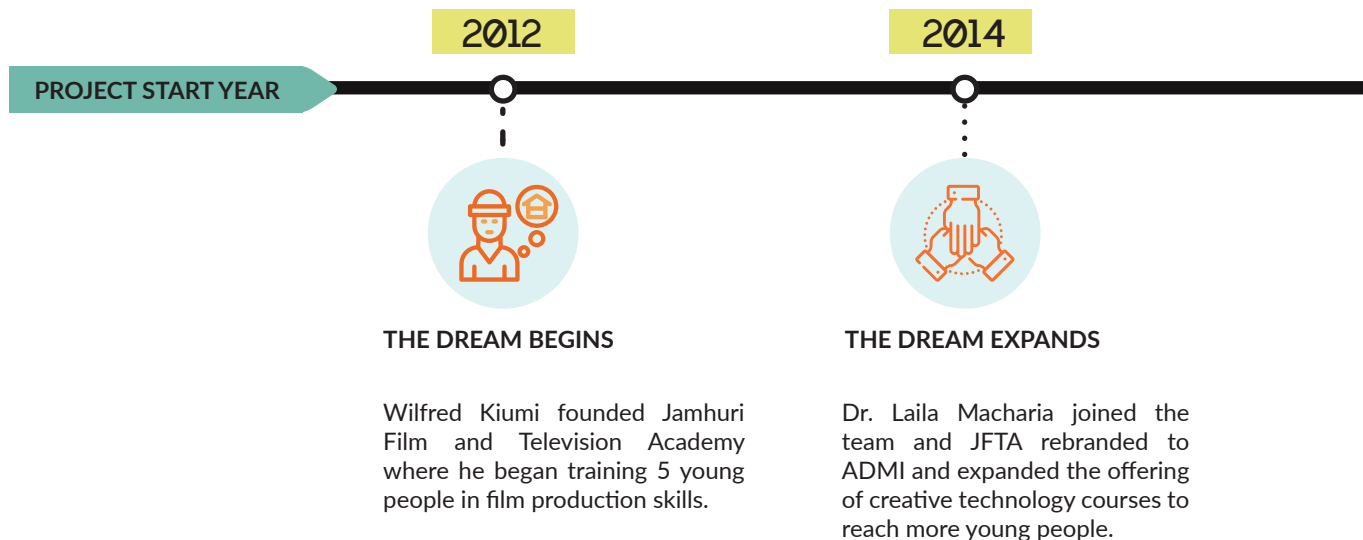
PROJECT START YEAR

2012

THE DREAM BEGINS

Wilfred Kiumi founded Jamhuri Film and Television Academy where he began training 5 young people in film production skills.

2014

THE DREAM EXPANDS

Dr. Laila Macharia joined the team and JFTA rebranded to ADMI and expanded the offering of creative technology courses to reach more young people.